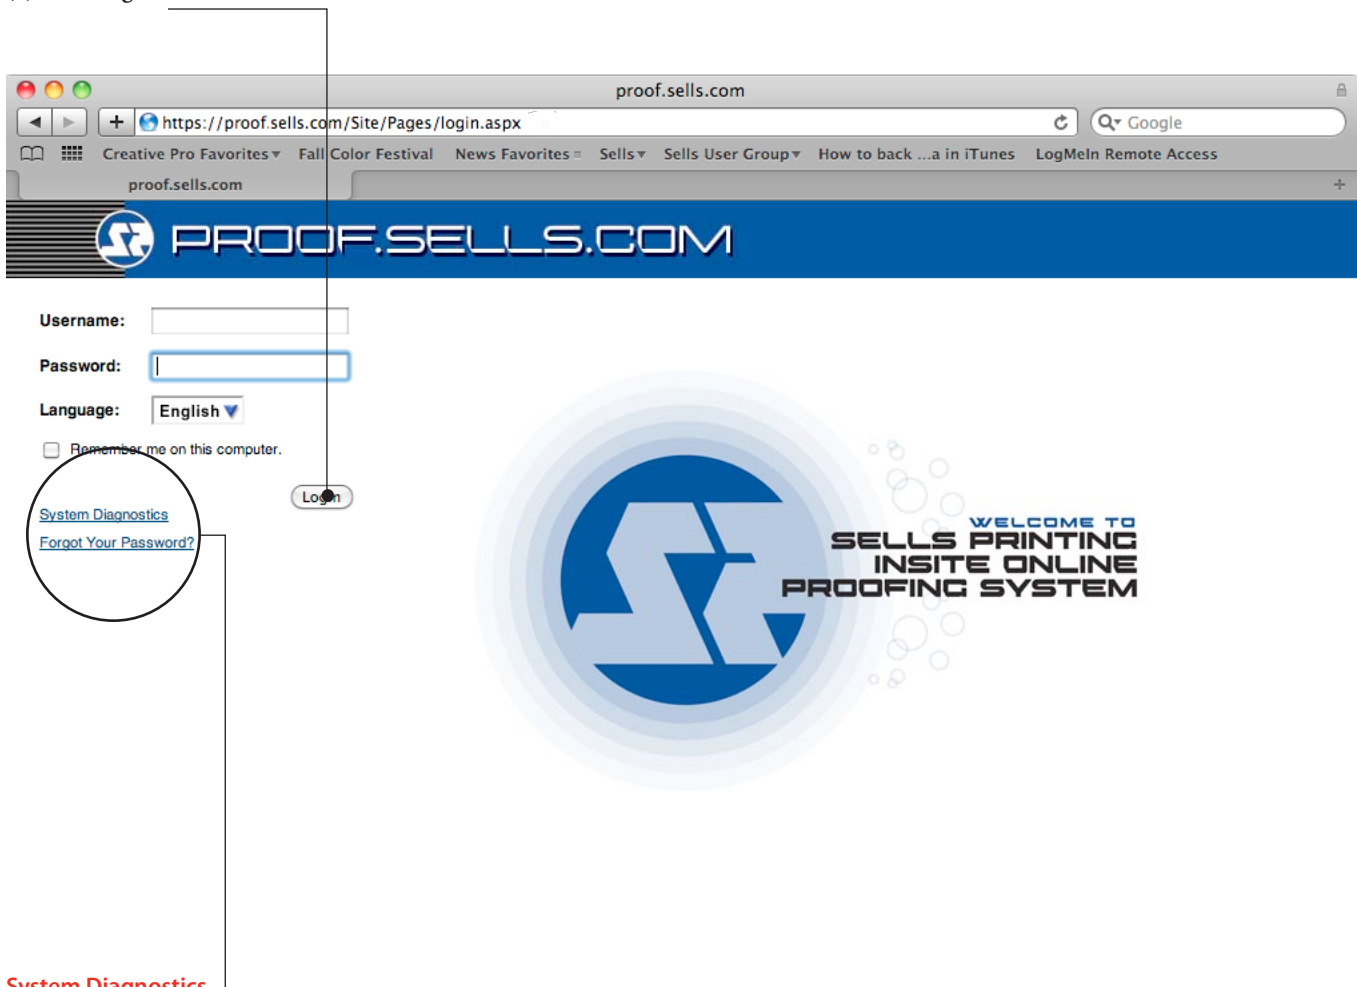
proof.sells.com

https://proof.sells.com/Site/Pages/login.aspx

Google

Creative Pro Favorites Fall Color Festival News Favorites Sells Sells User Group How to back ...a in iTunes LogMeIn Remote Access

proof.sells.com

PROOF.SELLS.COM

Username:

Password:

Language: English

Remember me on this computer.

Login

System Diagnostics

Forgot Your Password?

WELCOME TO
SELLS PRINTING
INSITE ONLINE
PROOFING SYSTEM

System Diagnostics